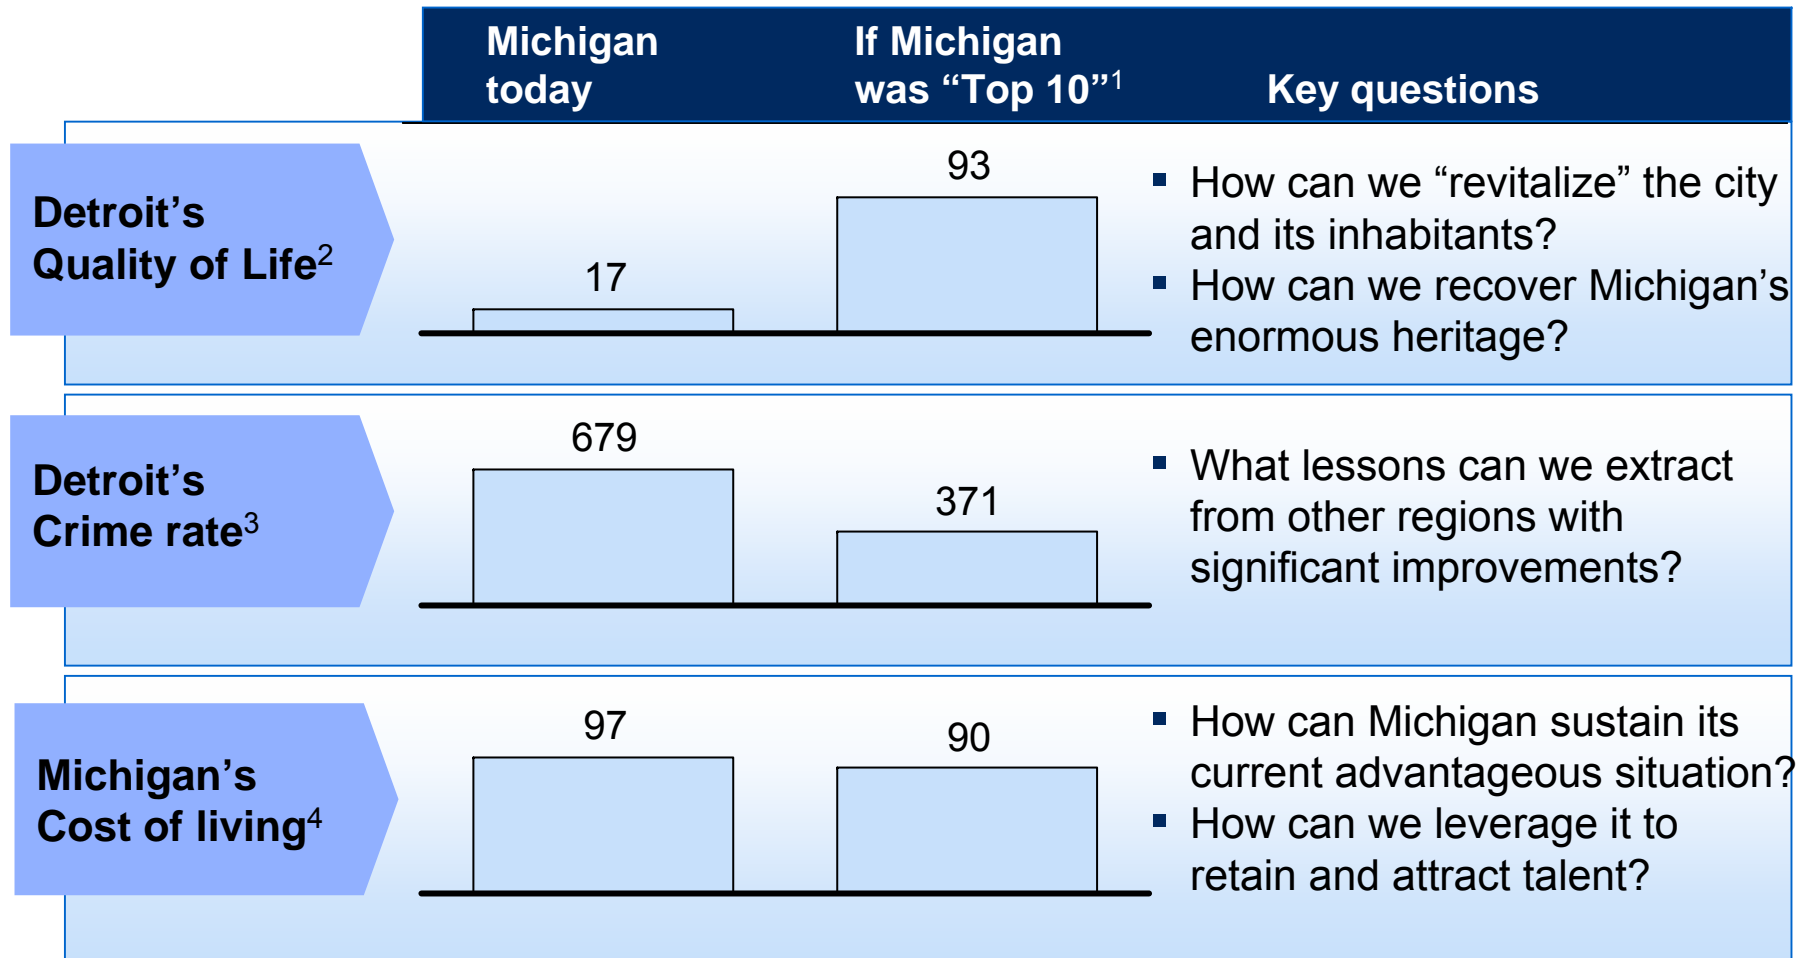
| | Michigan today | If Michigan was “Top 10”$^1$ | Key questions |
|---|---|---|---|
| Detroit’s Quality of Life$^2$ | 17 | 93 | ▪ How can we “revitalize” the city and its inhabitants? ▪ How can we recover Michigan’s enormous heritage? |
| Detroit’s Crime rate$^3$ | 679 | 371 | ▪ What lessons can we extract from other regions with significant improvements? |
| Michigan’s Cost of living$^4$ | 97 | 90 | ▪ How can Michigan sustain its current advantageous situation? ▪ How can we leverage it to retain and attract talent? |